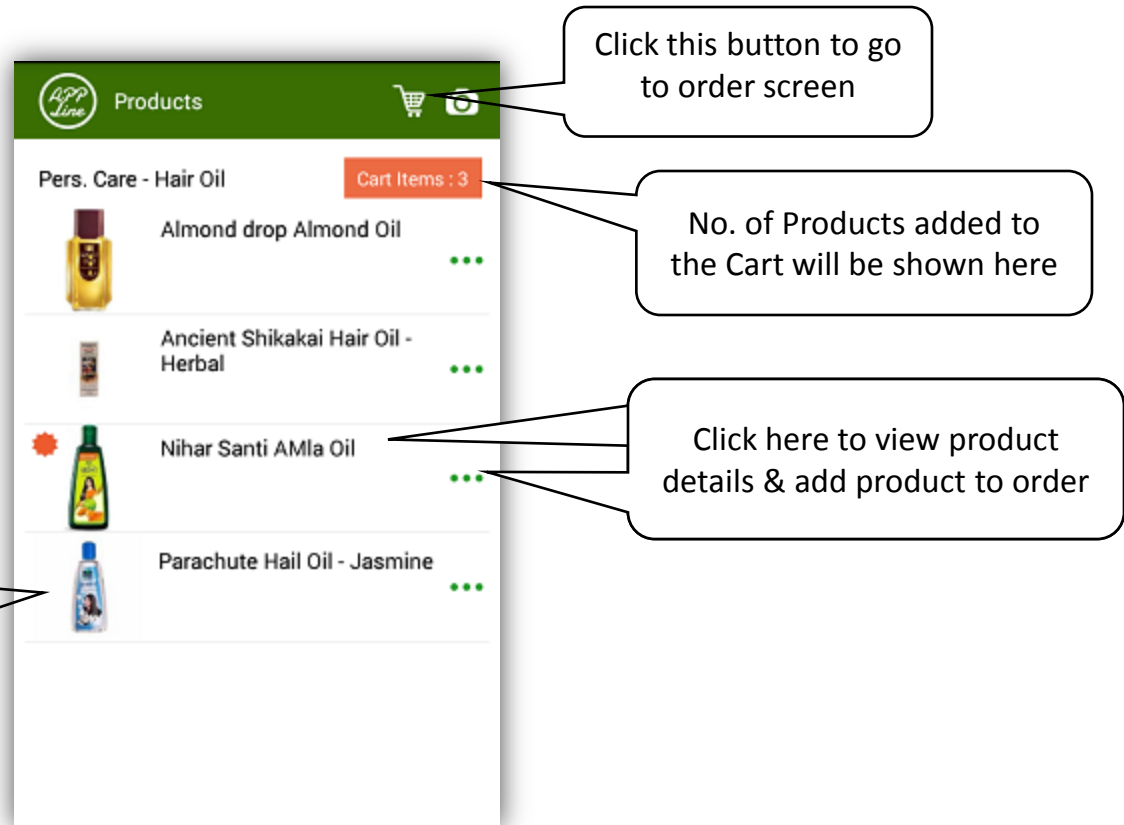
APP Line

Products

Click this button to go to order screen

Pers. Care - Hair Oil

Cart Items : 3

No. of Products added to the Cart will be shown here

Almond drop Almond Oil

Ancient Shikakai Hair Oil - Herbal

Nihar Santi AMla Oil

Click here to view product details & add product to order

Parachute Hail Oil - Jasmine